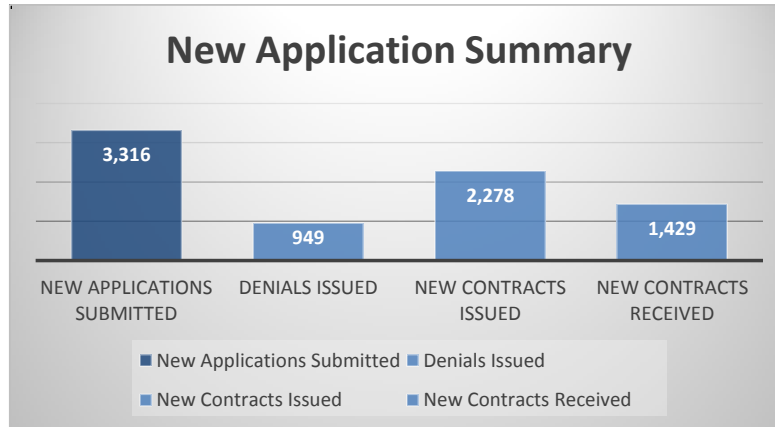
New Application Summary

3,316

949

2,278

1,429

NEW APPLICATIONS SUBMITTED

DENIALS ISSUED

NEW CONTRACTS ISSUED

NEW CONTRACTS RECEIVED

New Applications Submitted
Denials Issued
New Contracts Issued
New Contracts Received